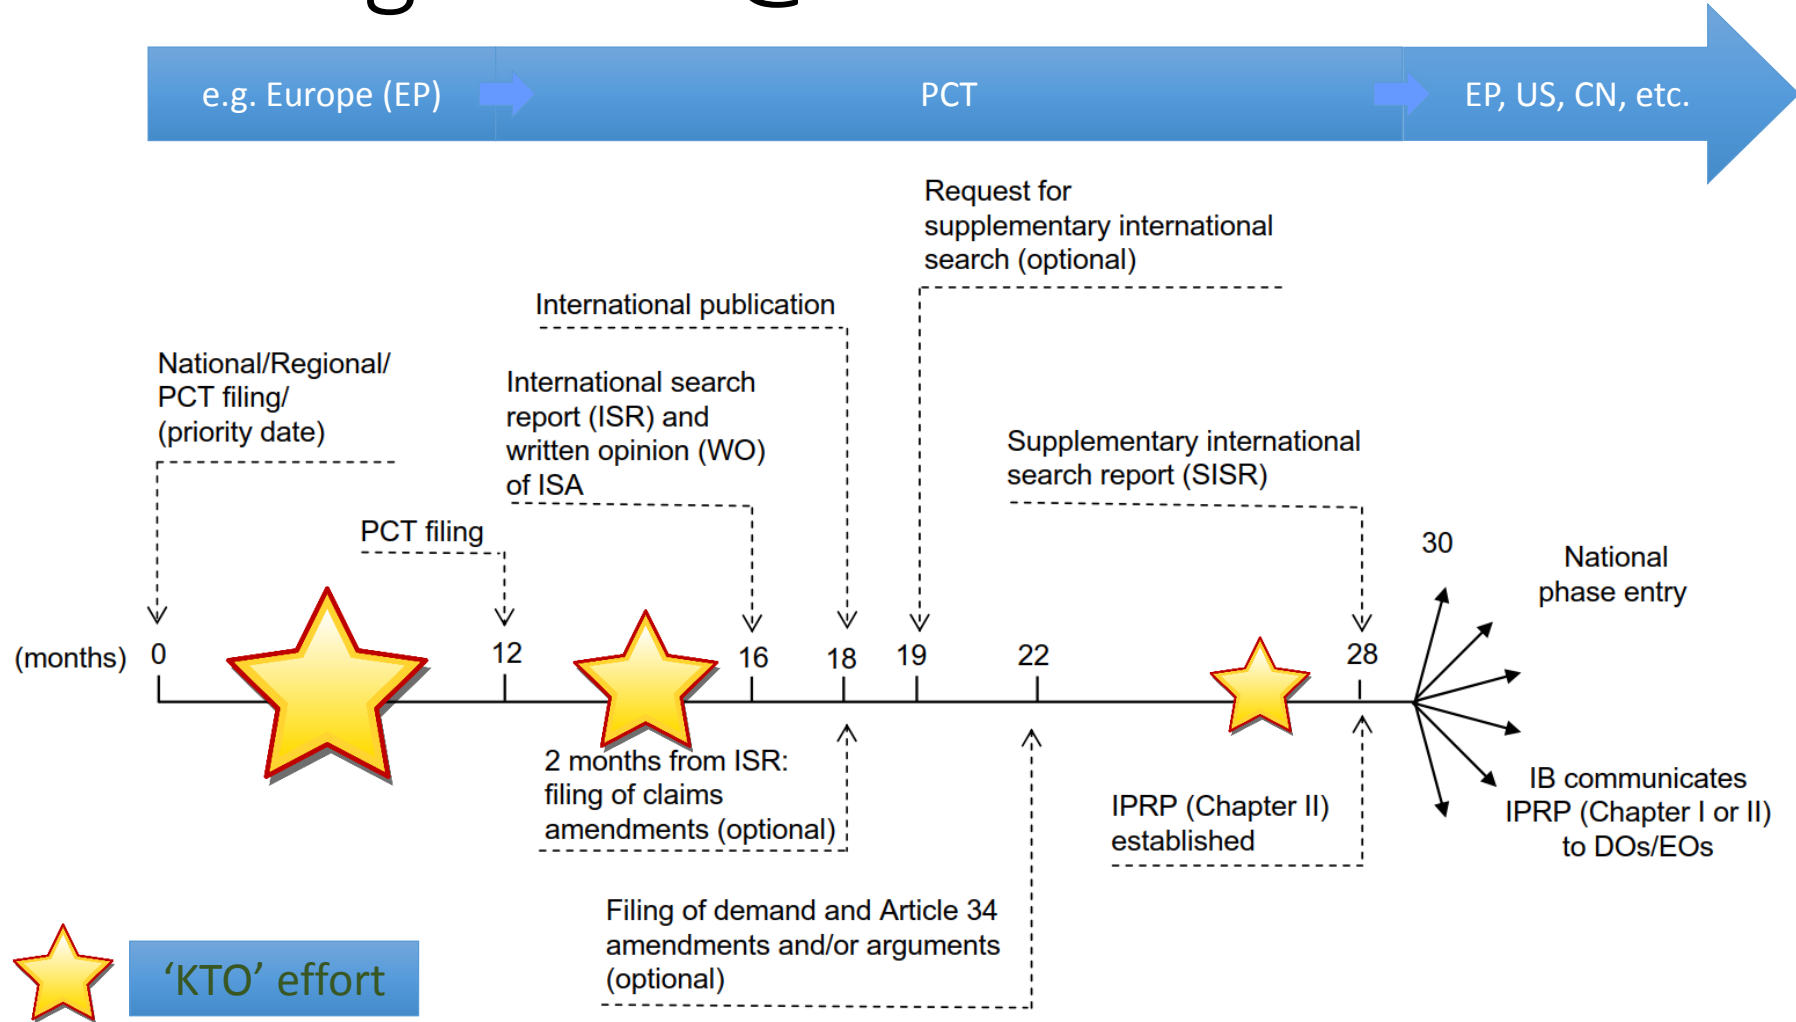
e.g. Europe (EP)

PCT

EP, US, CN, etc.

Request for supplementary international search (optional)

International publication

National/Regional/ PCT filing/ (priority date)

International search report (ISR) and written opinion (WO) of ISA

Supplementary international search report (SISR)

PCT filing

30

National phase entry

(months)

0

12

16

18

19

22

28

2 months from ISR: filing of claims amendments (optional)

IPRP (Chapter II) established

IB communicates IPRP (Chapter I or II) to DOs/EOs

Filing of demand and Article 34 amendments and/or arguments (optional)

‘KTO’ effort